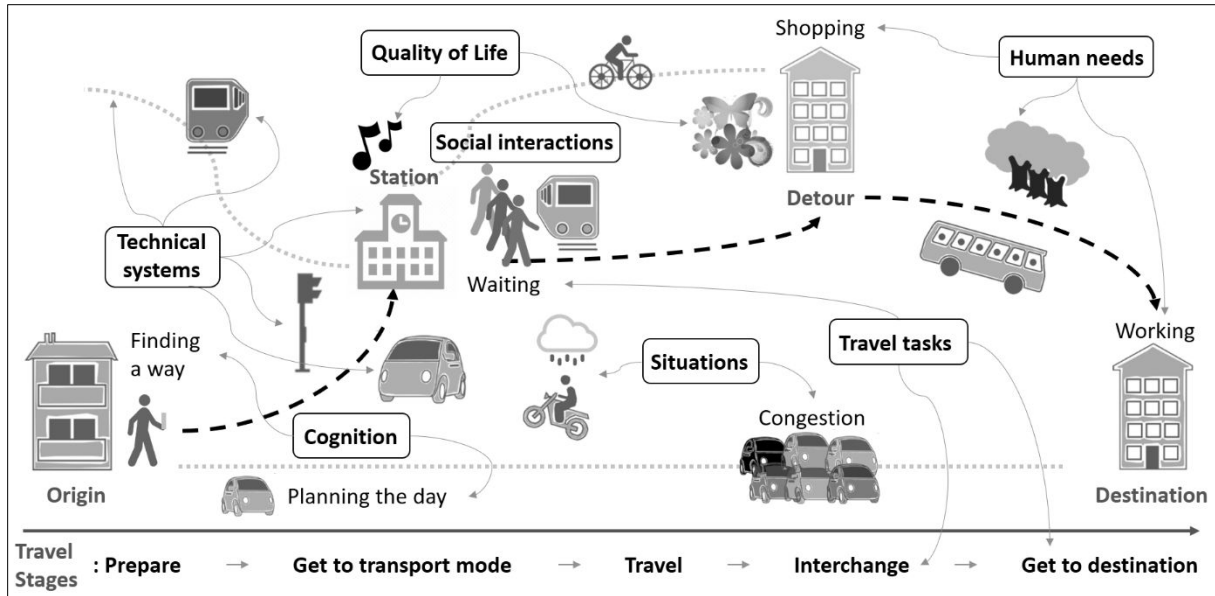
Shopping

Quality of Life

Human needs

Social interactions

Station

Detour

Technical systems

Waiting

Working

Finding a way

Travel tasks

Situations

Congestion

Cognition

Origin

Planning the day

Destination

Travel Stages : Prepare → Get to transport mode → Travel → Interchange → Get to destination